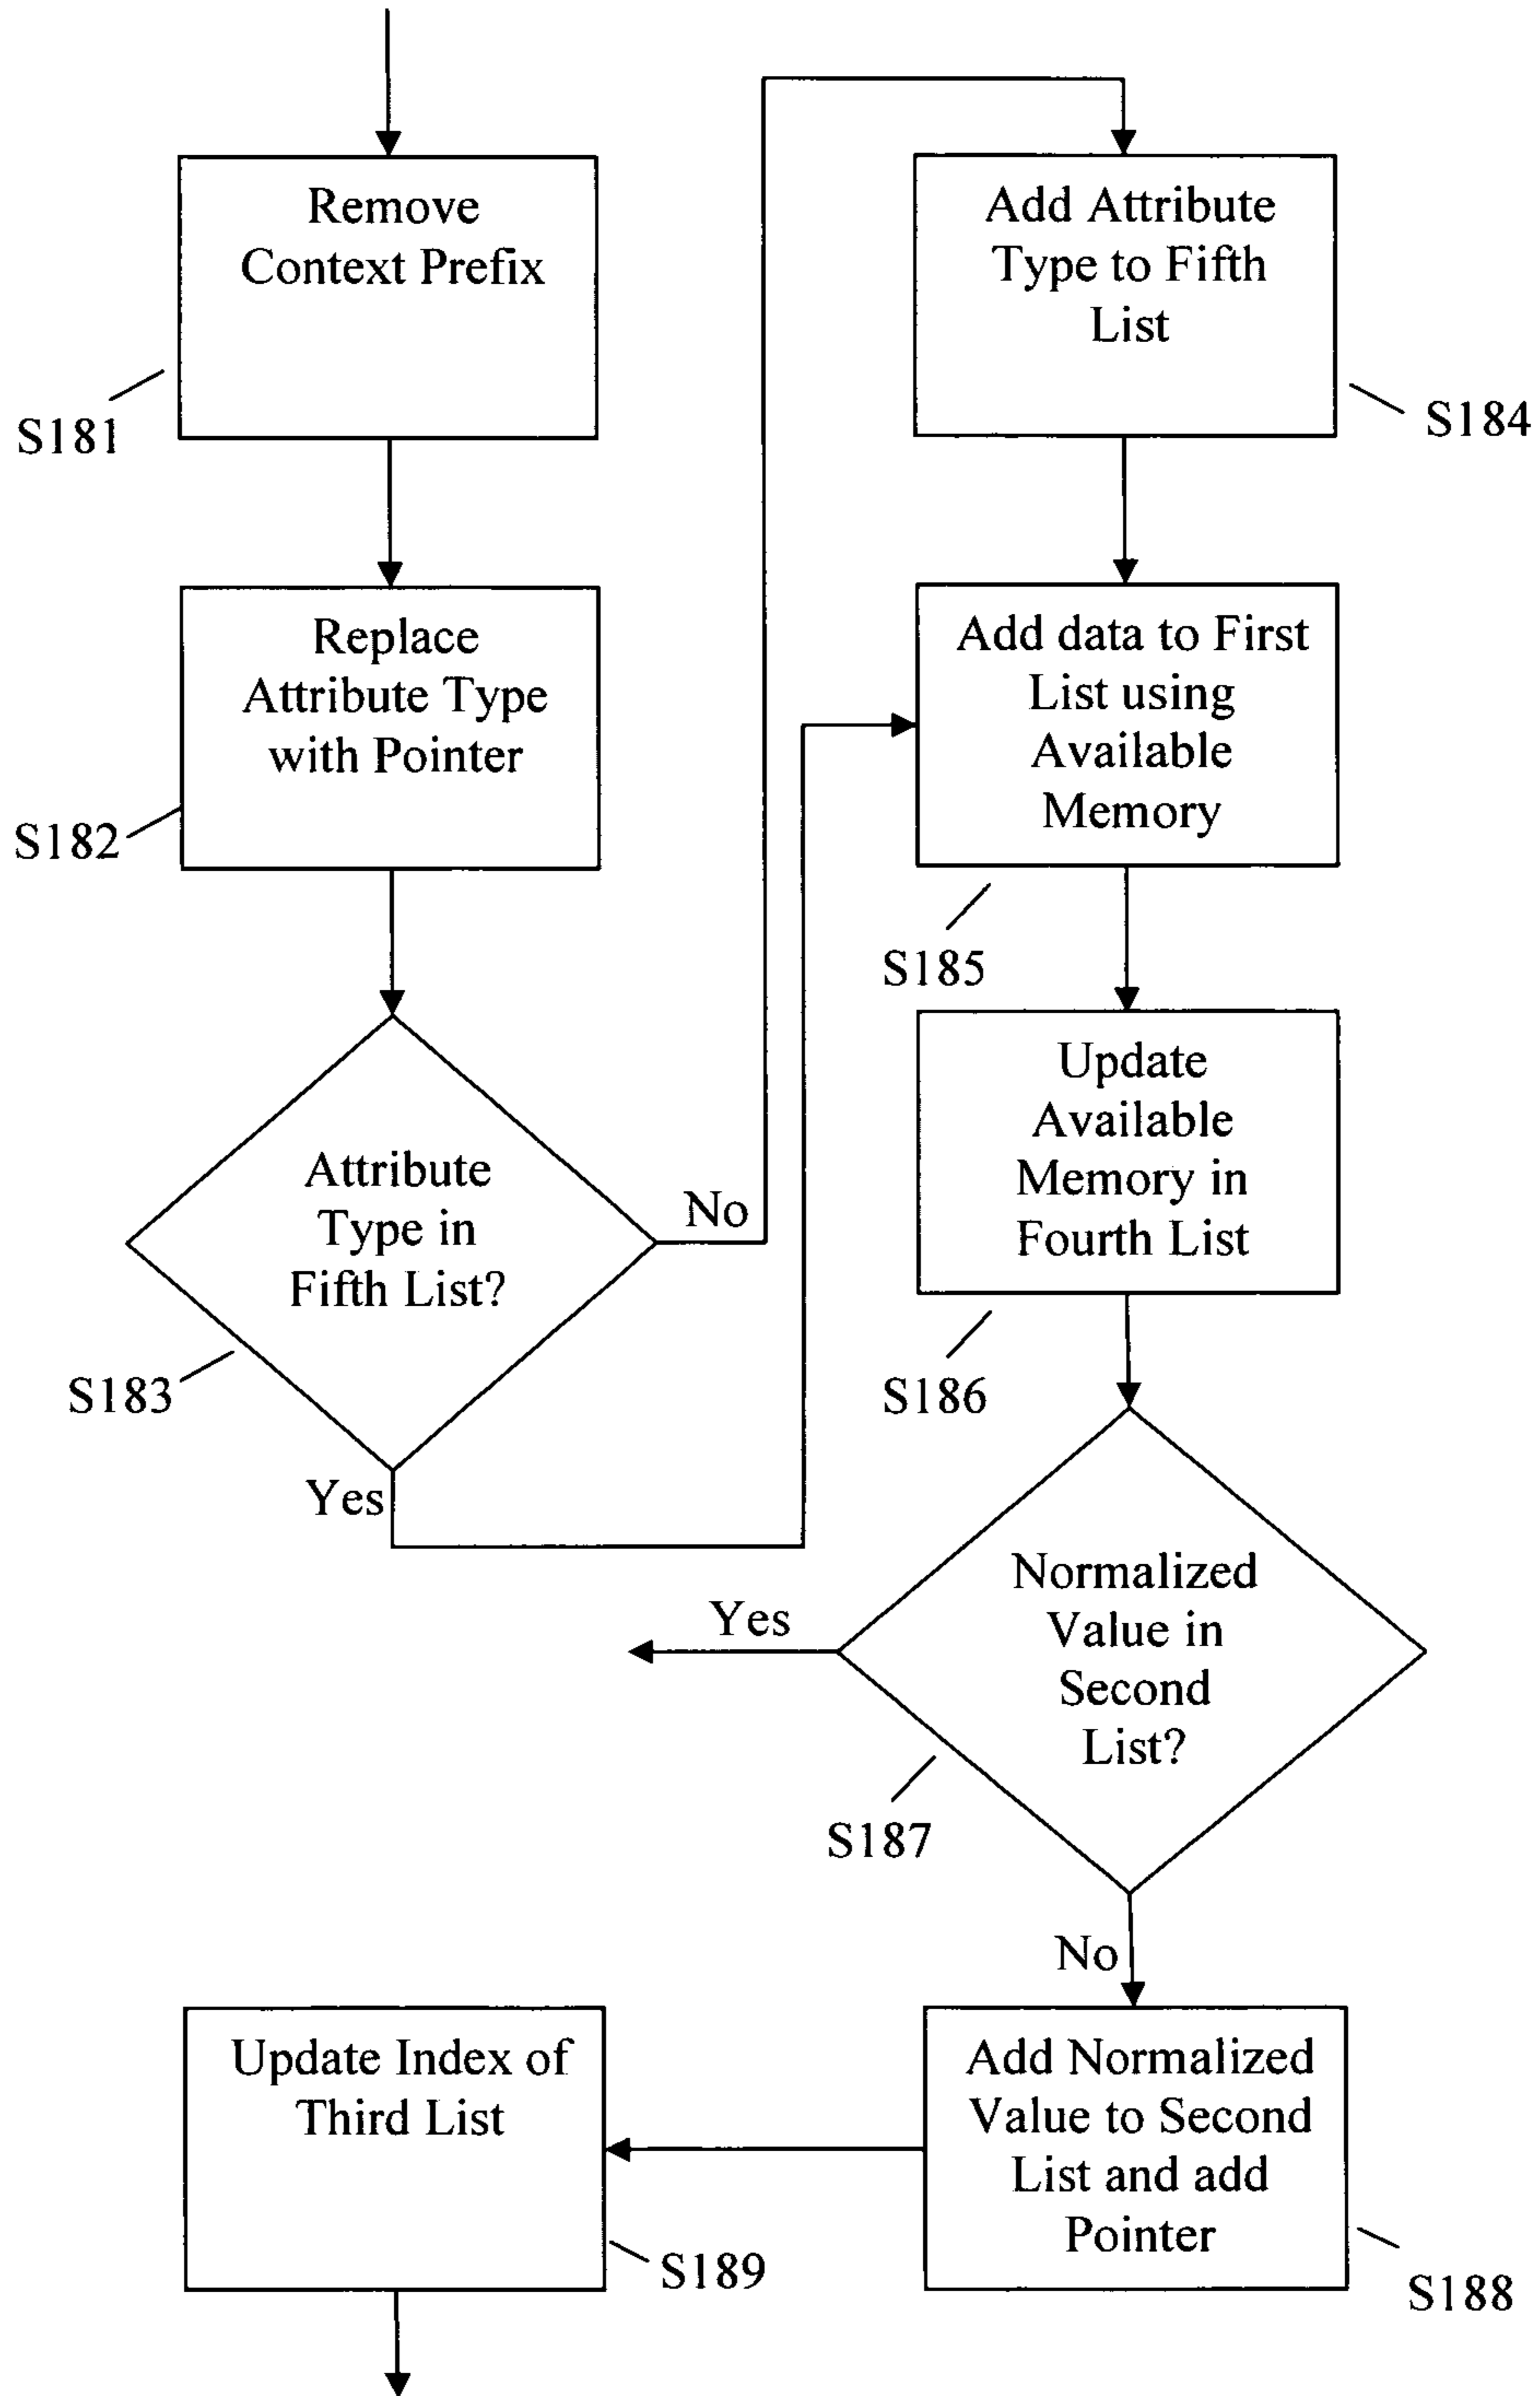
Remove Context Prefix

S181

Replace Attribute Type with Pointer

S182

Attribute Type in Fifth List?

S183

No

Yes

Add Attribute Type to Fifth List

S184

Add data to First List using Available Memory

S185

Update Available Memory in Fourth List

S186

Normalized Value in Second List?

S187

Yes

No

Add Normalized Value to Second List and add Pointer

S188

Update Index of Third List

S189